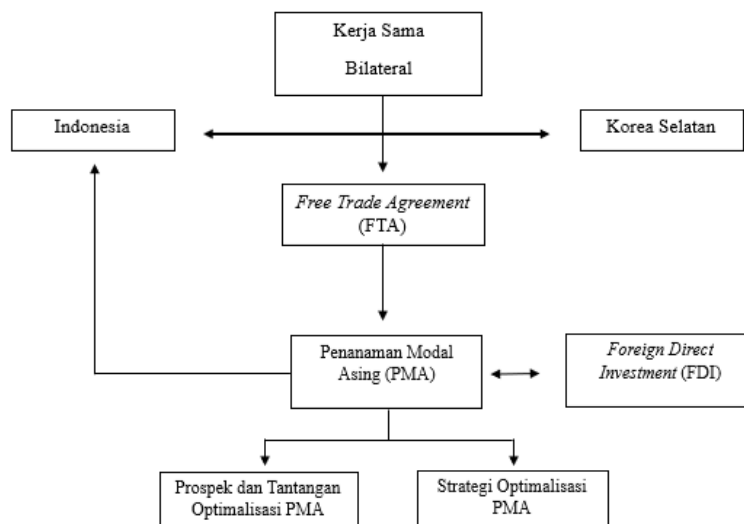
Kerja Sama Bilateral

Indonesia

Korea Selatan

Free Trade Agreement (FTA)

Penanaman Modal Asing (PMA)

Foreign Direct Investment (FDI)

Prospek dan Tantangan Optimalisasi PMA

Strategi Optimalisasi PMA